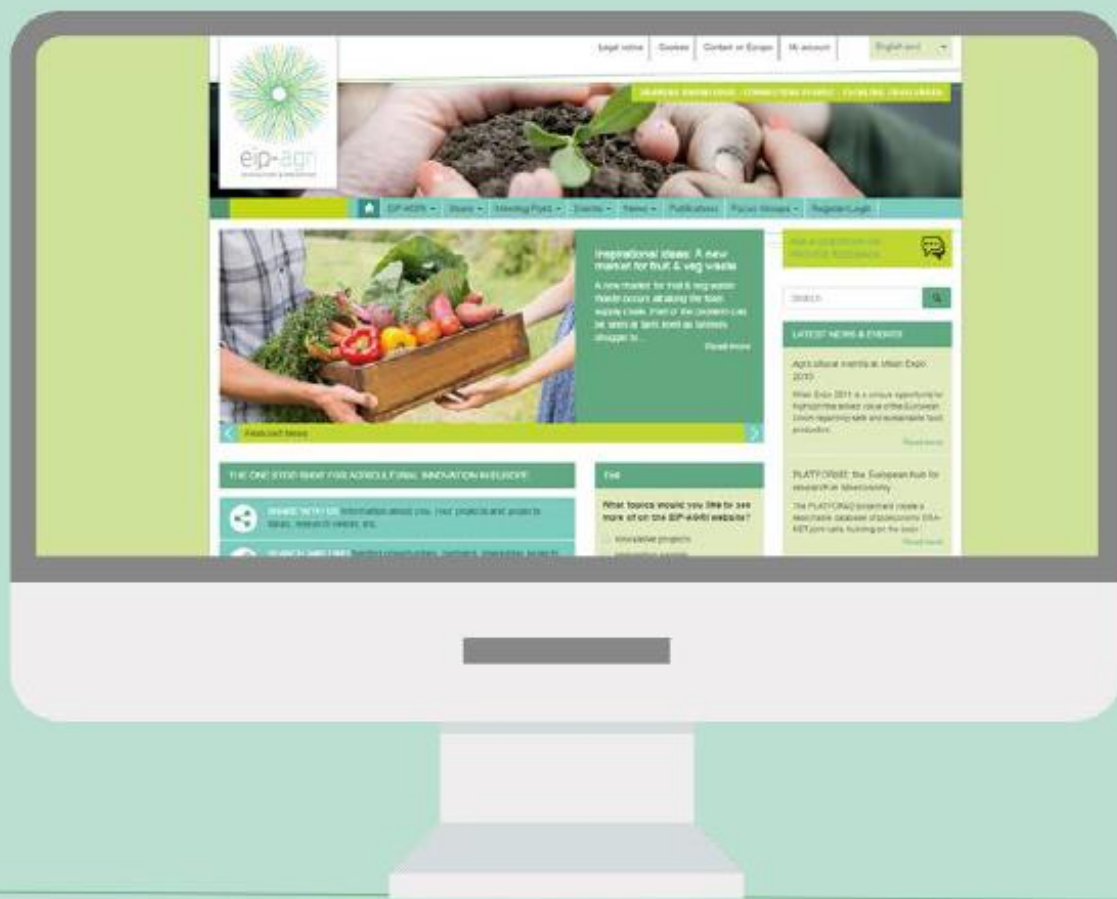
Legal notice | Cookies | Contact on Europa | My account | English (en)

eip-agri

SHARING KNOWLEDGE · CONNECTING PEOPLE · TACKLING CHALLENGES

EIP-AGRI | Ideas | Meeting Point | Events | News | Publications | Focus Groups | Register/Login

Inspirational ideas: A new market for fruit & veg waste

A new market for fruit & veg waste Waste occurs all along the food supply chain. Part of the problem can be seen at farm level as farmers struggle to ...

Read more

Featured News

ASK A QUESTION OR PROVIDE FEEDBACK

Search

LATEST NEWS & EVENTS

Agricultural Inventia at Milan Expo 2015

Milan Expo 2015 is a unique opportunity to highlight the added value of the European Union regarding safe and sustainable food production.

Read more

PLATFORM: the European Hub for research on bioeconomy

The PLATFORM project will create a searchable database of bioeconomy ERA-NET joint calls focusing on the topic ...

Read more

THE ONE STOP SHOP FOR AGRICULTURAL INNOVATION IN EUROPE

SHARE WITH US Information about you, your projects and projects ideas, research needs, etc.

SEARCH PARTNERS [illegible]

Poll

What topics would you like to see more of on the EIP-AGRI website?

Innovative projects

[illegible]